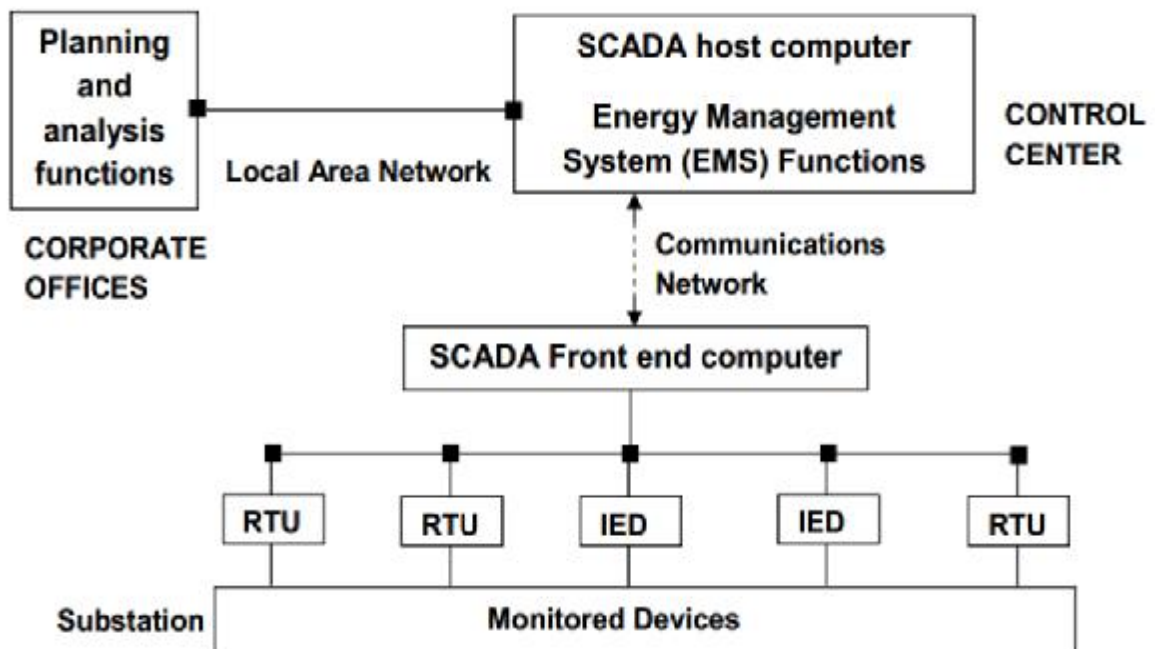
Planning and analysis functions

SCADA host computer

Energy Management System (EMS) Functions

CONTROL CENTER

Local Area Network

CORPORATE OFFICES

Communications Network

SCADA Front end computer

RTU

RTU

IED

IED

RTU

Substation

Monitored Devices